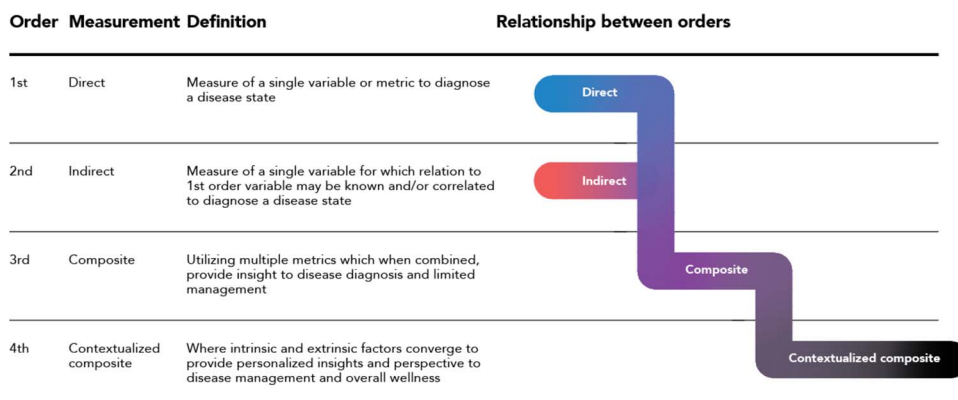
| Order | Measurement | Definition | Relationship between orders |
|---|---|---|---|
| 1st | Direct | Measure of a single variable or metric to diagnose a disease state | Direct |
| 2nd | Indirect | Measure of a single variable for which relation to 1st order variable may be known and/or correlated to diagnose a disease state | Indirect |
| 3rd | Composite | Utilizing multiple metrics which when combined, provide insight to disease diagnosis and limited management | Composite |
| 4th | Contextualized composite | Where intrinsic and extrinsic factors converge to provide personalized insights and perspective to disease management and overall wellness | Contextualized composite |